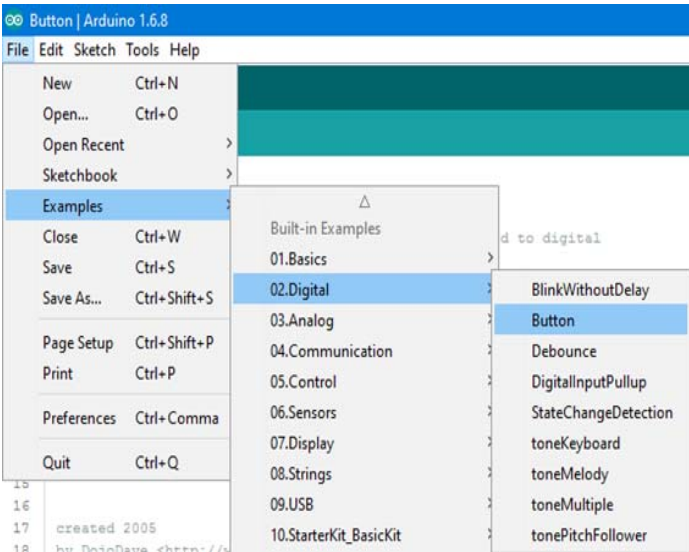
Button | Arduino 1.6.8

File Edit Sketch Tools Help

New Ctrl+N
Open... Ctrl+O
Open Recent
Sketchbook
Examples
Close Ctrl+W
Save Ctrl+S
Save As... Ctrl+Shift+S
Page Setup Ctrl+Shift+P
Print Ctrl+P
Preferences Ctrl+Comma
Quit Ctrl+Q

Built-in Examples
01.Basics
02.Digital
03.Analog
04.Communication
05.Control
06.Sensors
07.Display
08.Strings
09.USB
10.StarterKit_BasicKit

BlinkWithoutDelay
Button
Debounce
DigitalInputPullup
StateChangeDetection
toneKeyboard
toneMelody
toneMultiple
tonePitchFollower

d to digital

15
16
17 created 2005
18 by DojoDave <http://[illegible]